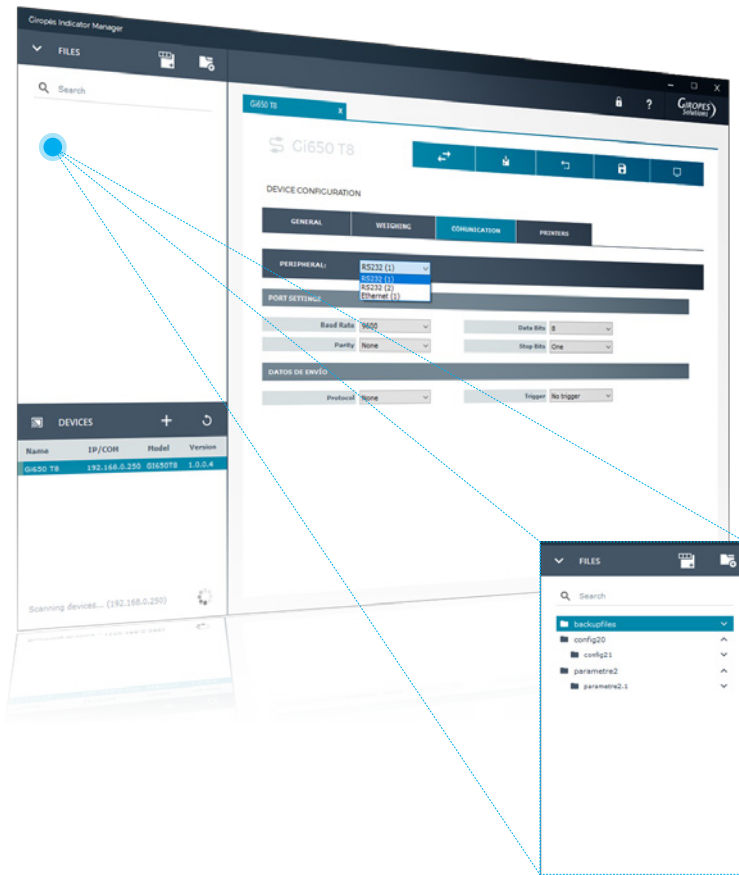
Giropès Indicator Manager

FILES

Search

DEVICES

| Name | IP/COM | Model | Version |
|---|---|---|---|
| Gi650 T8 | 192.168.0.250 | GI650T8 | 1.0.0.4 |

Scanning devices... (192.168.0.250)

Gi650 T8 x

GIROPES Solutions

Gi650 T8

DEVICE CONFIGURATION

GENERAL WEIGHING COMUNICATION PRINTERS

PERIPHERAL: RS232 (1)
RS232 (1)
RS232 (2)
Ethernet (1)

PORT SETTINGS

Baud Rate 9600
Data Bits 8
Parity None
Stop Bits One

DATOS DE ENVÍO

Protocol None
Trigger No trigger

FILES

Search

backupfiles

config20

config21

parametre2

parametre2.1